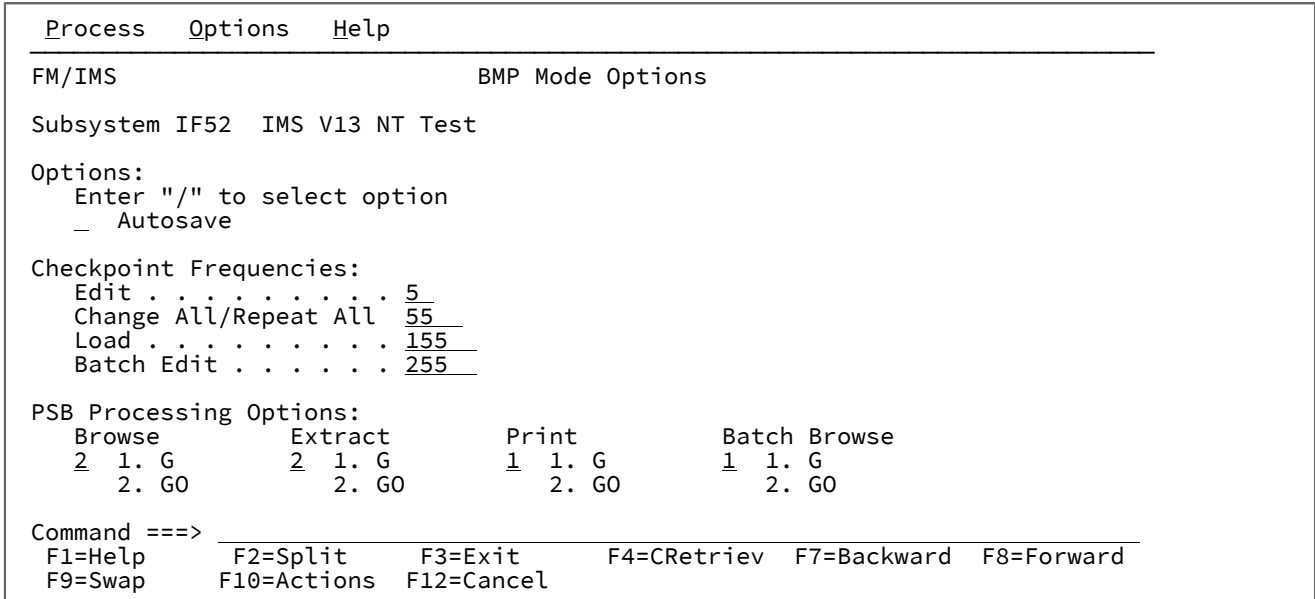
Process Options Help

FM/IMS BMP Mode Options

Subsystem IF52 IMS V13 NT Test

Options:
Enter "/" to select option
_ Autosave

Checkpoint Frequencies:
Edit . . . . . . . . . . 5
Change All/Repeat All 55
Load . . . . . . . . . . 155
Batch Edit . . . . . . . 255

PSB Processing Options:

| Browse | Extract | Print | Batch Browse |
|---|---|---|---|
| 2 1. G | 2 1. G | 1 1. G | 1 1. G |
| 2. GO | 2. GO | 2. GO | 2. GO |

Command ===>
F1=Help F2=Split F3=Exit F4=CRetriev F7=Backward F8=Forward
F9=Swap F10=Actions F12=Cancel